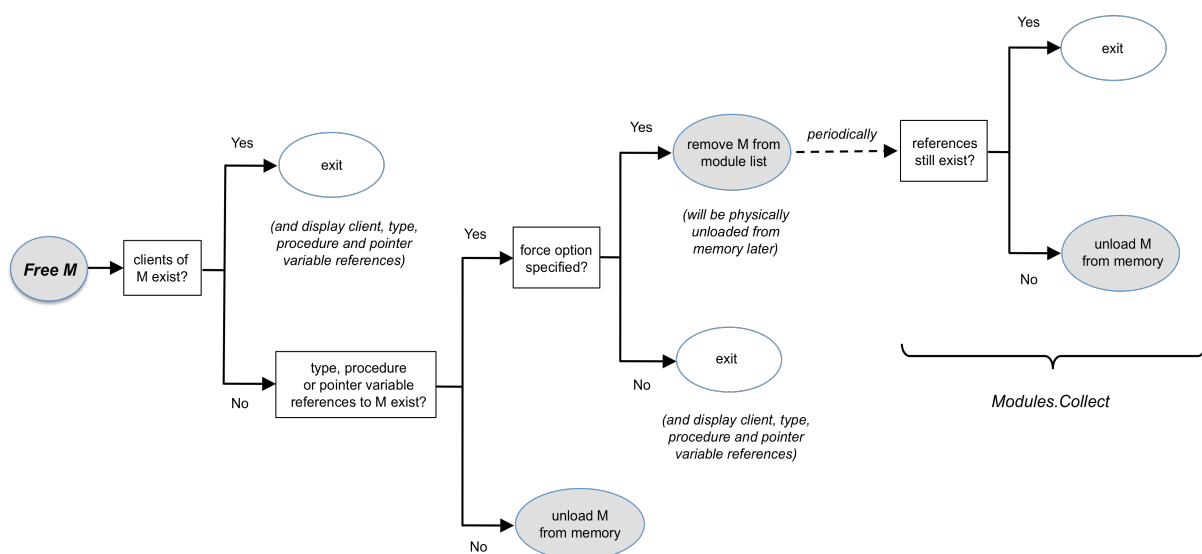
Free M

clients of M exist?

Yes

exit

(and display client, type, procedure and pointer variable references)

No

type, procedure or pointer variable references to M exist?

Yes

force option specified?

Yes

remove M from module list

(will be physically unloaded from memory later)

periodically

references still exist?

Yes

exit

No

unload M from memory

Modules.Collect

No

exit

(and display client, type, procedure and pointer variable references)

No

unload M from memory